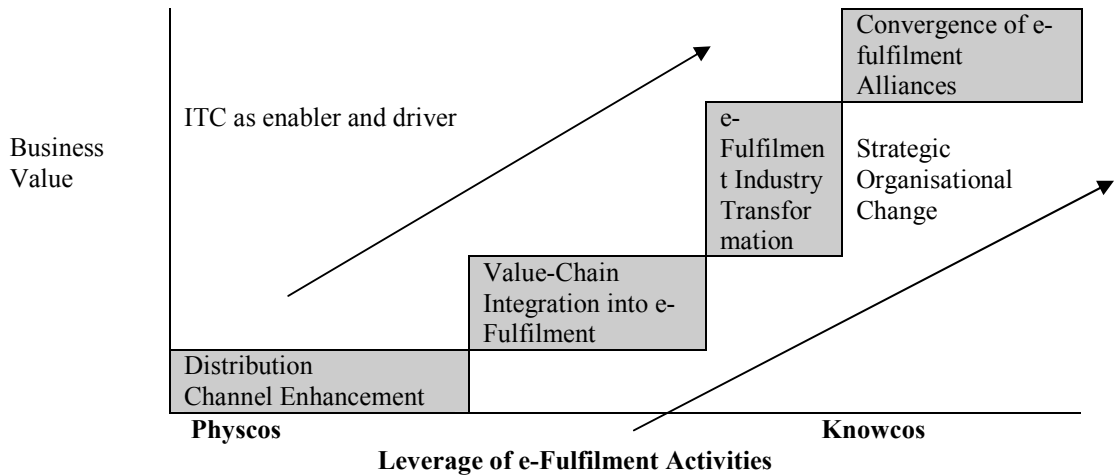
Business Value

ITC as enabler and driver

Convergence of e-fulfilment Alliances

e-Fulfilment Industry Transformation

Strategic Organisational Change

Value-Chain Integration into e-Fulfilment

Distribution Channel Enhancement

Physcos

Knowcos

Leverage of e-Fulfilment Activities